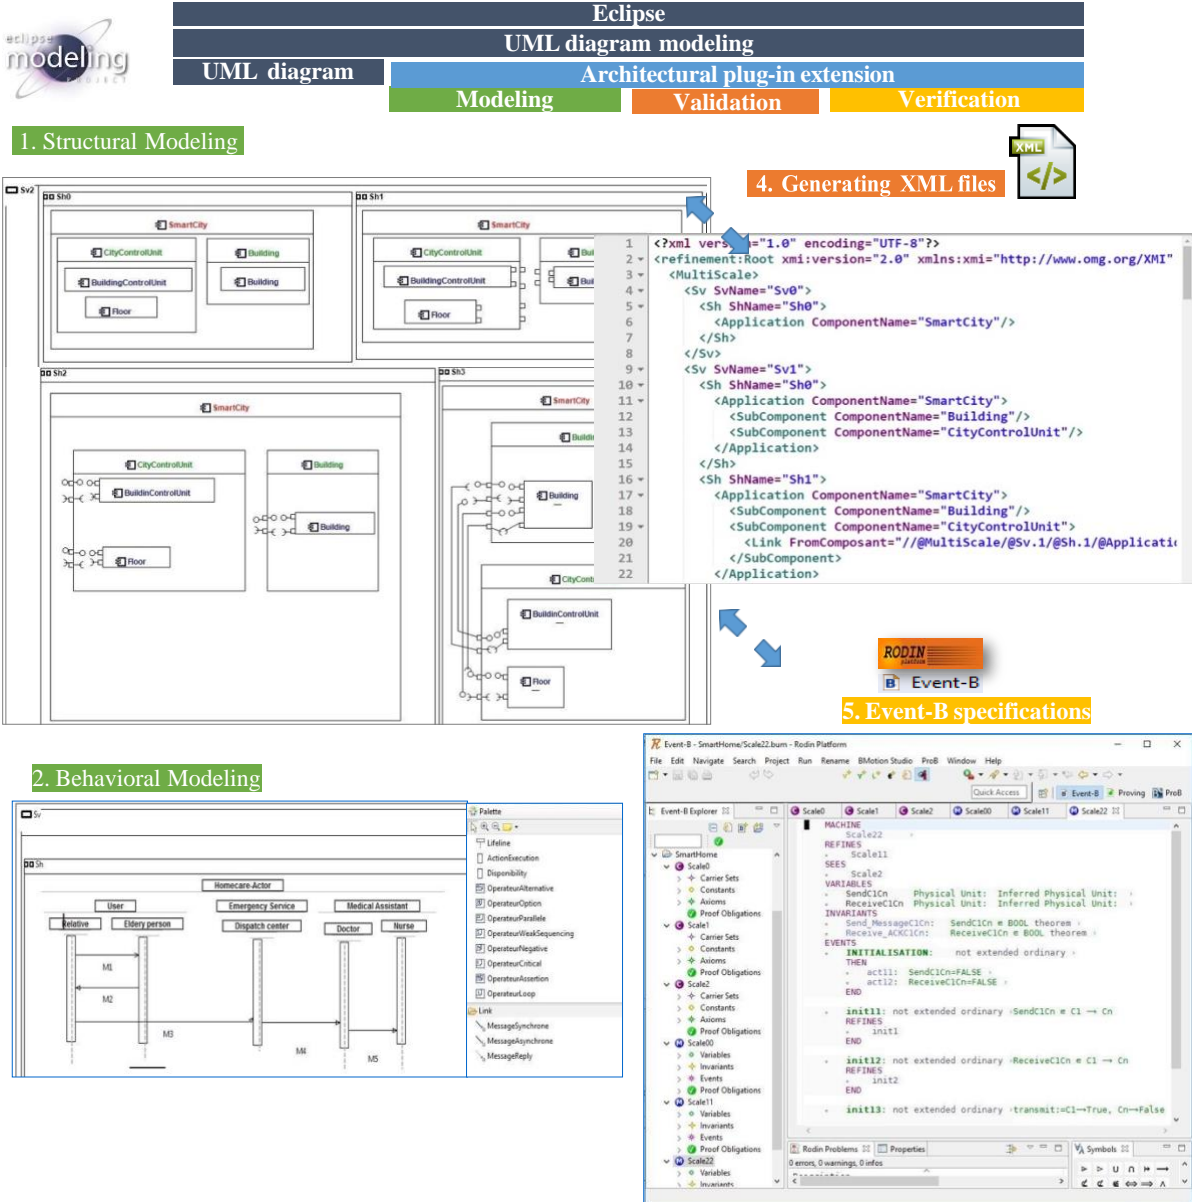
eclipse modeling PROJECT

Eclipse
UML diagram modeling
UML diagram
Architectural plug-in extension
Modeling
Validation
Verification

1. Structural Modeling

4. Generating XML files

XML

Sv2
Sh0
SmartCity
CityControlUnit
Building
BuildingControlUnit
Building
Floor
Sh1
SmartCity
CityControlUnit
BuildingControlUnit
Floor
Sh2
SmartCity
CityControlUnit
BuildinControlUnit
Floor
Building
Building
Sh3
SmartCity
Building
BuildinControlUnit
Floor

1 <?xml version="1.0" encoding="UTF-8"?>
2 <refinement:Root xmi:version="2.0" xmlns:xmi="http://www.omg.org/XMI"
3 <MultiScale>
4 <Sv SvName="Sv0">
5 <Sh ShName="Sh0">
6 <Application ComponentName="SmartCity"/>
7 </Sh>
8 </Sv>
9 <Sv SvName="Sv1">
10 <Sh ShName="Sh0">
11 <Application ComponentName="SmartCity">
12 <SubComponent ComponentName="Building"/>
13 <SubComponent ComponentName="CityControlUnit"/>
14 </Application>
15 </Sh>
16 <Sh ShName="Sh1">
17 <Application ComponentName="SmartCity">
18 <SubComponent ComponentName="Building"/>
19 <SubComponent ComponentName="CityControlUnit">
20 <Link FromComposant="//@MultiScale/@Sv.1/@Sh.1/@Applicati
21 </SubComponent>
22 </Application>

RODIN platform
Event-B

5. Event-B specifications

2. Behavioral Modeling

Sv
Sh
Homecare-Actor
User
Emergency Service
Medical Assistant
Relative
Eldery person
Dispatch center
Doctor
Nurse
M1
M2
M3
M4
M5

Palette
Lifeline
ActionExecution
Disponibility
OperateurAlternative
OperateurOption
OperateurParallele
OperateurWeakSequencing
OperateurNegative
OperateurCritical
OperateurAssertion
OperateurLoop
Link
MessageSynchrone
MessageAsynchrone
MessageReply

Event-B - SmartHome/Scale22.bum - Rodin Platform
File Edit Navigate Search Project Run Rename BMotion Studio ProB Window Help
Quick Access
Event-B Proving ProB
Event-B Explorer
Scale0 Scale1 Scale2 Scale00 Scale11 Scale22
SmartHome
Scale0
Carrier Sets
Constants
Axioms
Proof Obligations
Scale1
Carrier Sets
Constants
Axioms
Proof Obligations
Scale2
Carrier Sets
Constants
Axioms
Proof Obligations
Scale00
Variables
Invariants
Events
Proof Obligations
Scale11
Variables
Invariants
Events
Proof Obligations
Scale22
Variables
Invariants

MACHINE
Scale22
REFINES
Scale11
SEES
Scale2
VARIABLES
SendC1Cn Physical Unit: Inferred Physical Unit:
ReceiveC1Cn Physical Unit: Inferred Physical Unit:
INVARIANTS
Send_MessageC1Cn: SendC1Cn ∈ BOOL theorem
Receive_ACKC1Cn: ReceiveC1Cn ∈ BOOL theorem
EVENTS
INITIALISATION: not extended ordinary
THEN
act11: SendC1Cn≔FALSE
act12: ReceiveC1Cn≔FALSE
END
init11: not extended ordinary SendC1Cn ∈ C1 → Cn
REFINES
init1
END
init12: not extended ordinary ReceiveC1Cn ∈ C1 → Cn
REFINES
init2
END
init13: not extended ordinary transmit:=C1↦True, Cn↦False

Rodin Problems Properties
0 errors, 0 warnings, 0 infos
Symbols